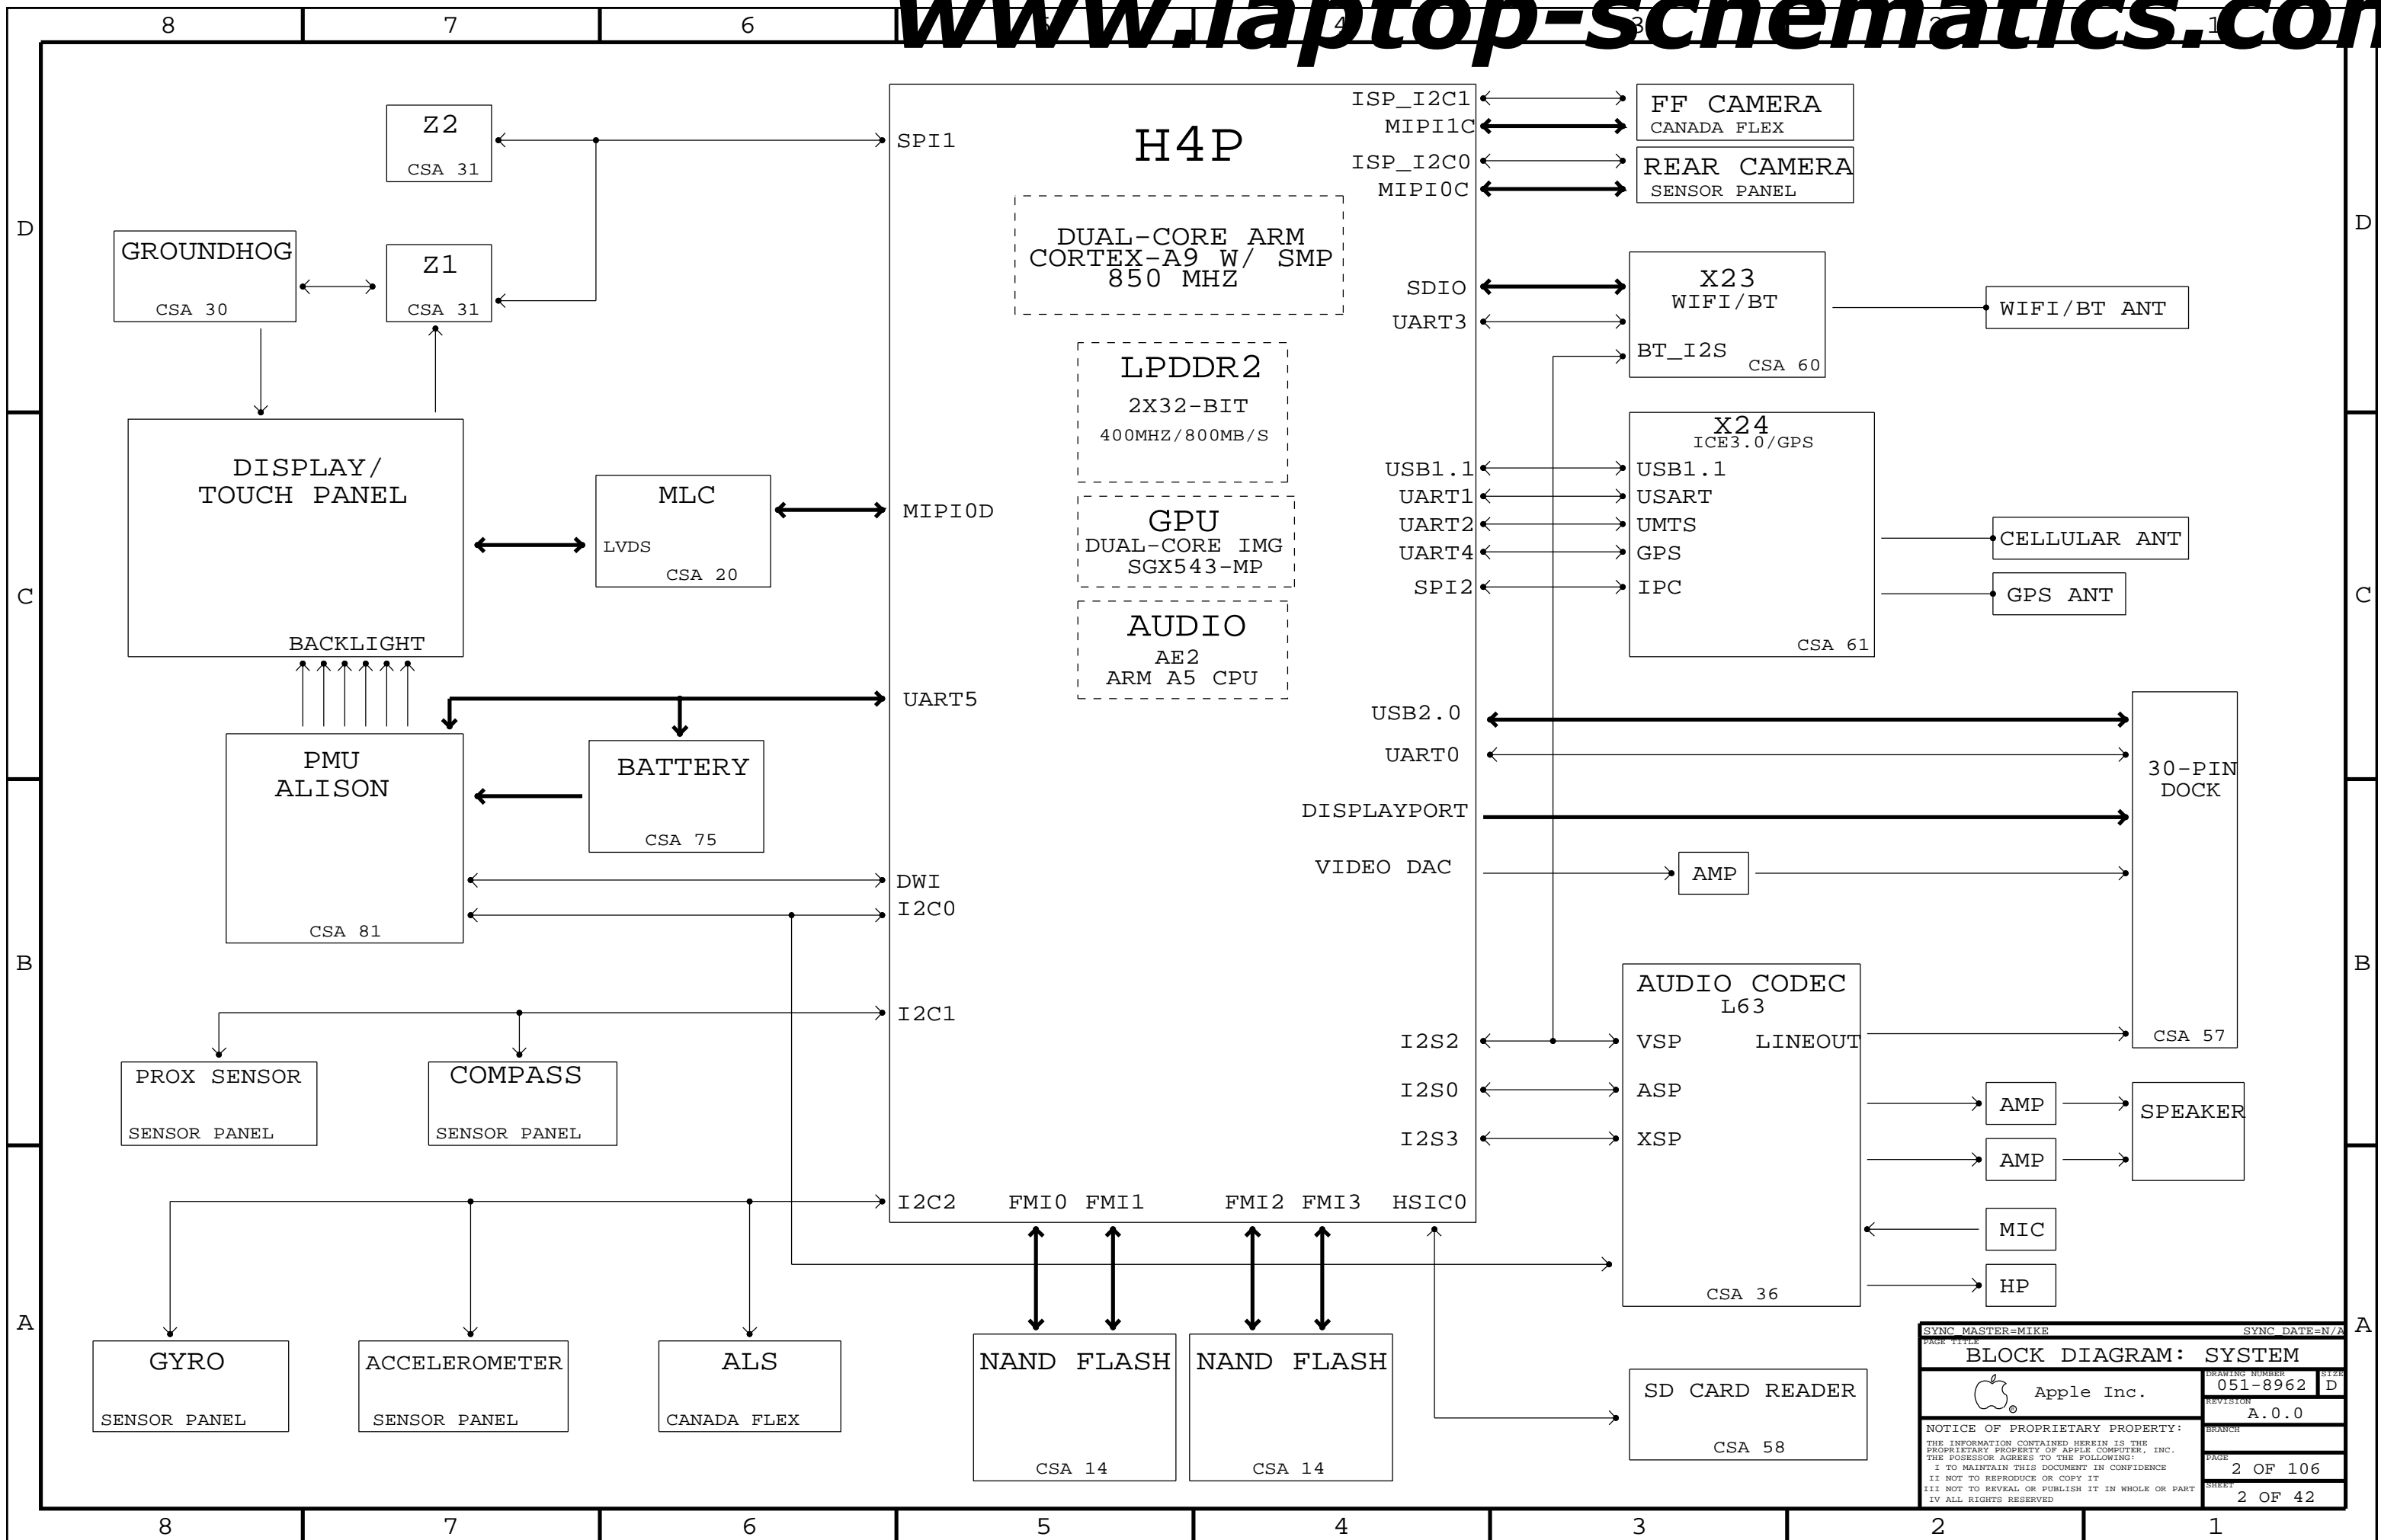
8 7 6 5 4 3 2 1

www.laptop-schematics.com

D C B A

Z2
CSA 31

GROUNDHOG
CSA 30

Z1
CSA 31

DISPLAY/ TOUCH PANEL
BACKLIGHT

MLC
LVDS
CSA 20

PMU ALISON
CSA 81

BATTERY
CSA 75

PROX SENSOR
SENSOR PANEL

COMPASS
SENSOR PANEL

GYRO
SENSOR PANEL

ACCELEROMETER
SENSOR PANEL

ALS
CANADA FLEX

H4P
SPI1
MIPI0D
UART5
DWI
I2C0
I2C1
I2C2
FMI0 FMI1 FMI2 FMI3 HSIC0

DUAL-CORE ARM CORTEX-A9 W/ SMP 850 MHZ

LPDDR2
2X32-BIT
400MHZ/800MB/S

GPU
DUAL-CORE IMG SGX543-MP

AUDIO
AE2
ARM A5 CPU

ISP_I2C1
MIPI1C
ISP_I2C0
MIPI0C
SDIO
UART3
USB1.1
UART1
UART2
UART4
SPI2
USB2.0
UART0
DISPLAYPORT
VIDEO DAC
I2S2
I2S0
I2S3

FF CAMERA
CANADA FLEX

REAR CAMERA
SENSOR PANEL

X23
WIFI/BT
BT_I2S
CSA 60

WIFI/BT ANT

X24
ICE3.0/GPS
USB1.1
USART
UMTS
GPS
IPC
CSA 61

CELLULAR ANT

GPS ANT

30-PIN DOCK
CSA 57

AMP

AUDIO CODEC
L63
VSP
LINEOUT
ASP
XSP
CSA 36

AMP
AMP
SPEAKER
MIC
HP

NAND FLASH
CSA 14

NAND FLASH
CSA 14

SD CARD READER
CSA 58

SYNC_MASTER=MIKE SYNC_DATE=N/A
PAGE TITLE
BLOCK DIAGRAM: SYSTEM
Apple Inc.
DRAWING NUMBER
051-8962
SIZE
D
REVISION
A.0.0
BRANCH
NOTICE OF PROPRIETARY PROPERTY:
THE INFORMATION CONTAINED HEREIN IS THE PROPRIETARY PROPERTY OF APPLE COMPUTER, INC. THE POSESSOR AGREES TO THE FOLLOWING:
I TO MAINTAIN THIS DOCUMENT IN CONFIDENCE
II NOT TO REPRODUCE OR COPY IT
III NOT TO REVEAL OR PUBLISH IT IN WHOLE OR PART
IV ALL RIGHTS RESERVED
PAGE
2 OF 106
SHEET
2 OF 42